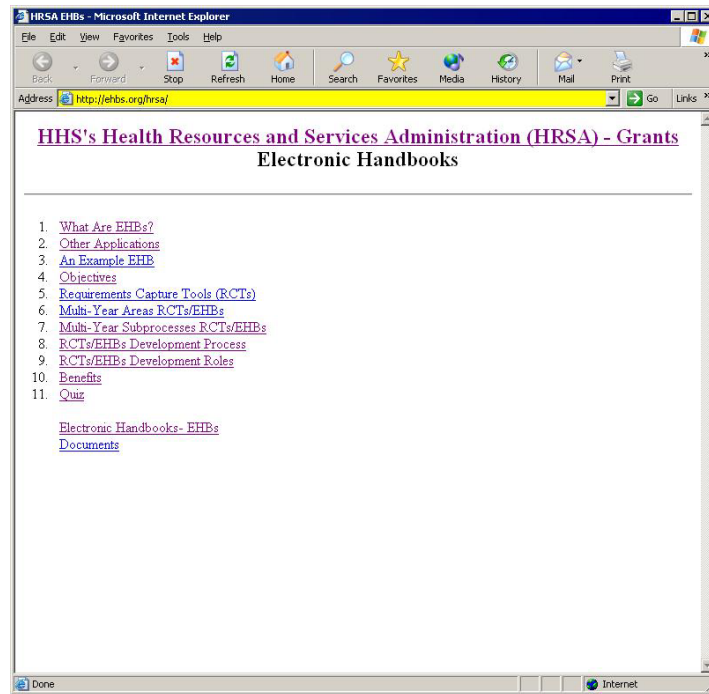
HRSA EHBs - Microsoft Internet Explorer

File Edit View Favorites Tools Help

Back Forward Stop Refresh Home Search Favorites Media History Mail Print

Address http://ehbs.org/hrsa/ Go Links

HHS's Health Resources and Services Administration (HRSA) - Grants
Electronic Handbooks

1. What Are EHBs?
2. Other Applications
3. An Example EHB
4. Objectives
5. Requirements Capture Tools (RCTs)
6. Multi-Year Areas RCTs/EHBs
7. Multi-Year Subprocesses RCTs/EHBs
8. RCTs/EHBs Development Process
9. RCTs/EHBs Development Roles
10. Benefits
11. Quiz

Electronic Handbooks- EHBs
Documents

Done

Internet